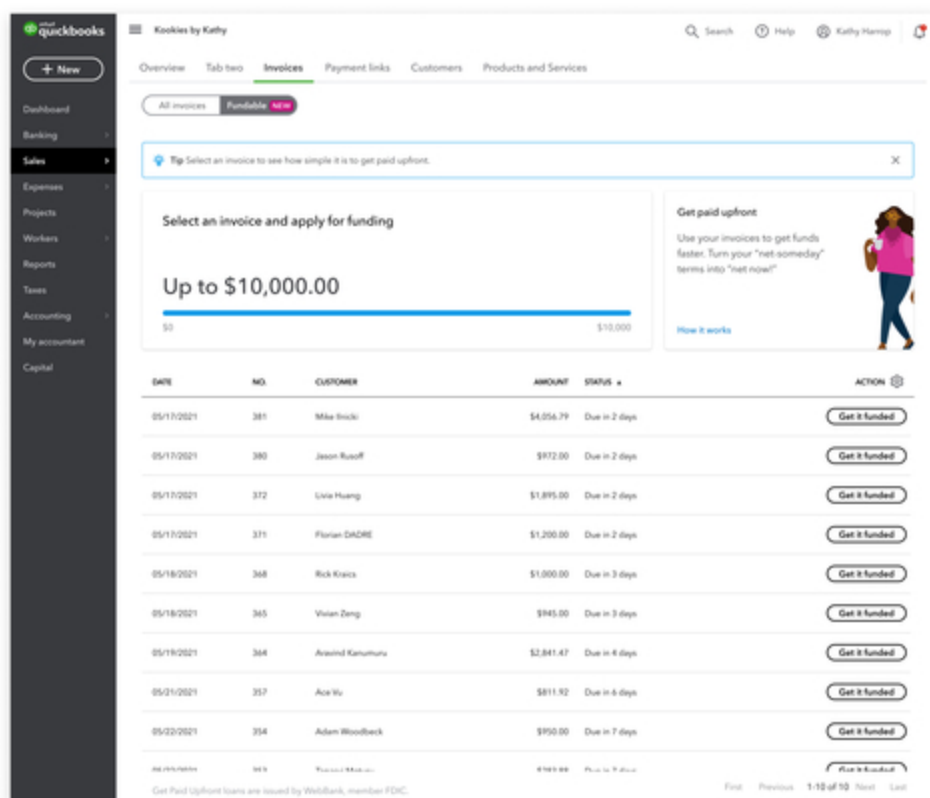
intuit quickbooks

+ New

Dashboard
Banking
Sales
Expenses
Projects
Workers
Reports
Taxes
Accounting
My accountant
Capital

Kookies by Kathy

Search Help Kathy Hamip

Overview Tab two Invoices Payment links Customers Products and Services

All invoices Fundable NEW

Tip Select an invoice to see how simple it is to get paid upfront.

Select an invoice and apply for funding

Up to $10,000.00

$0 $10,000

Get paid upfront

Use your invoices to get funds faster. Turn your "net-someday" terms into "net now!"

How it works

| DATE | NO. | CUSTOMER | AMOUNT | STATUS | ACTION |
|---|---|---|---|---|---|
| 05/17/2021 | 381 | Mike Ilnicki | $4,056.79 | Due in 2 days | Get it funded |
| 05/17/2021 | 380 | Jason Rusoff | $972.00 | Due in 2 days | Get it funded |
| 05/17/2021 | 372 | Livia Huang | $1,895.00 | Due in 2 days | Get it funded |
| 05/17/2021 | 371 | Florian DADRE | $1,200.00 | Due in 2 days | Get it funded |
| 05/18/2021 | 368 | Rick Kraics | $1,000.00 | Due in 3 days | Get it funded |
| 05/18/2021 | 365 | Vivian Zeng | $945.00 | Due in 3 days | Get it funded |
| 05/19/2021 | 364 | Aravind Kanumuru | $2,841.47 | Due in 4 days | Get it funded |
| 05/21/2021 | 357 | Ace Vu | $811.92 | Due in 6 days | Get it funded |
| 05/22/2021 | 354 | Adam Woodbeck | $950.00 | Due in 7 days | Get it funded |
| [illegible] | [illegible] | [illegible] | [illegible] | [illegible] | Get it funded |

Get Paid Upfront loans are issued by WebBank, member FDIC.

First Previous 1-10 of 10 Next Last